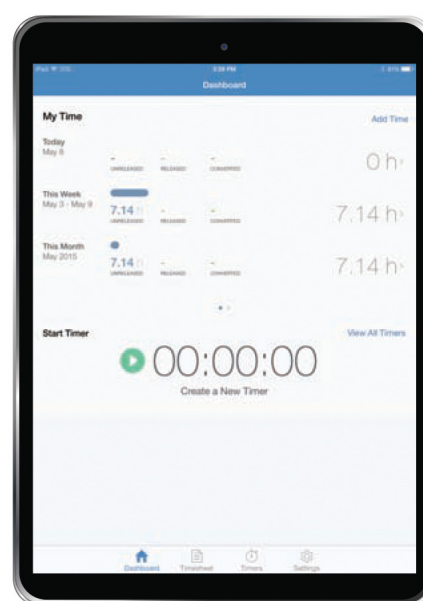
Dashboard

My Time

Add Time

Today
May 8

-
UNRELEASED

-
RELEASED

-
CONVERTED

0 h

This Week
May 3 - May 9

7.14 h
UNRELEASED

-
RELEASED

-
CONVERTED

7.14 h

This Month
May 2015

7.14 h
UNRELEASED

-
RELEASED

-
CONVERTED

7.14 h

Start Timer

View All Timers

00:00:00

Create a New Timer

Dashboard

Timesheet

Timers

Settings